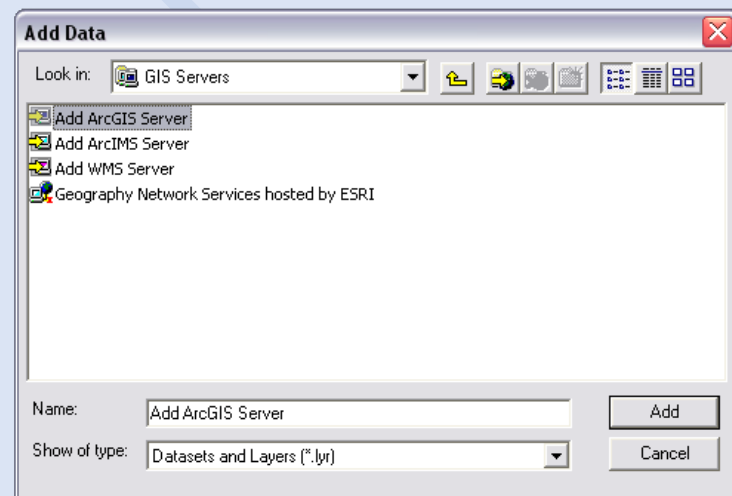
Add Data

Look in: GIS Servers

Add ArcGIS Server
Add ArcIMS Server
Add WMS Server
Geography Network Services hosted by ESRI

Name: Add ArcGIS Server

Add

Show of type: Datasets and Layers (*.lyr)

Cancel